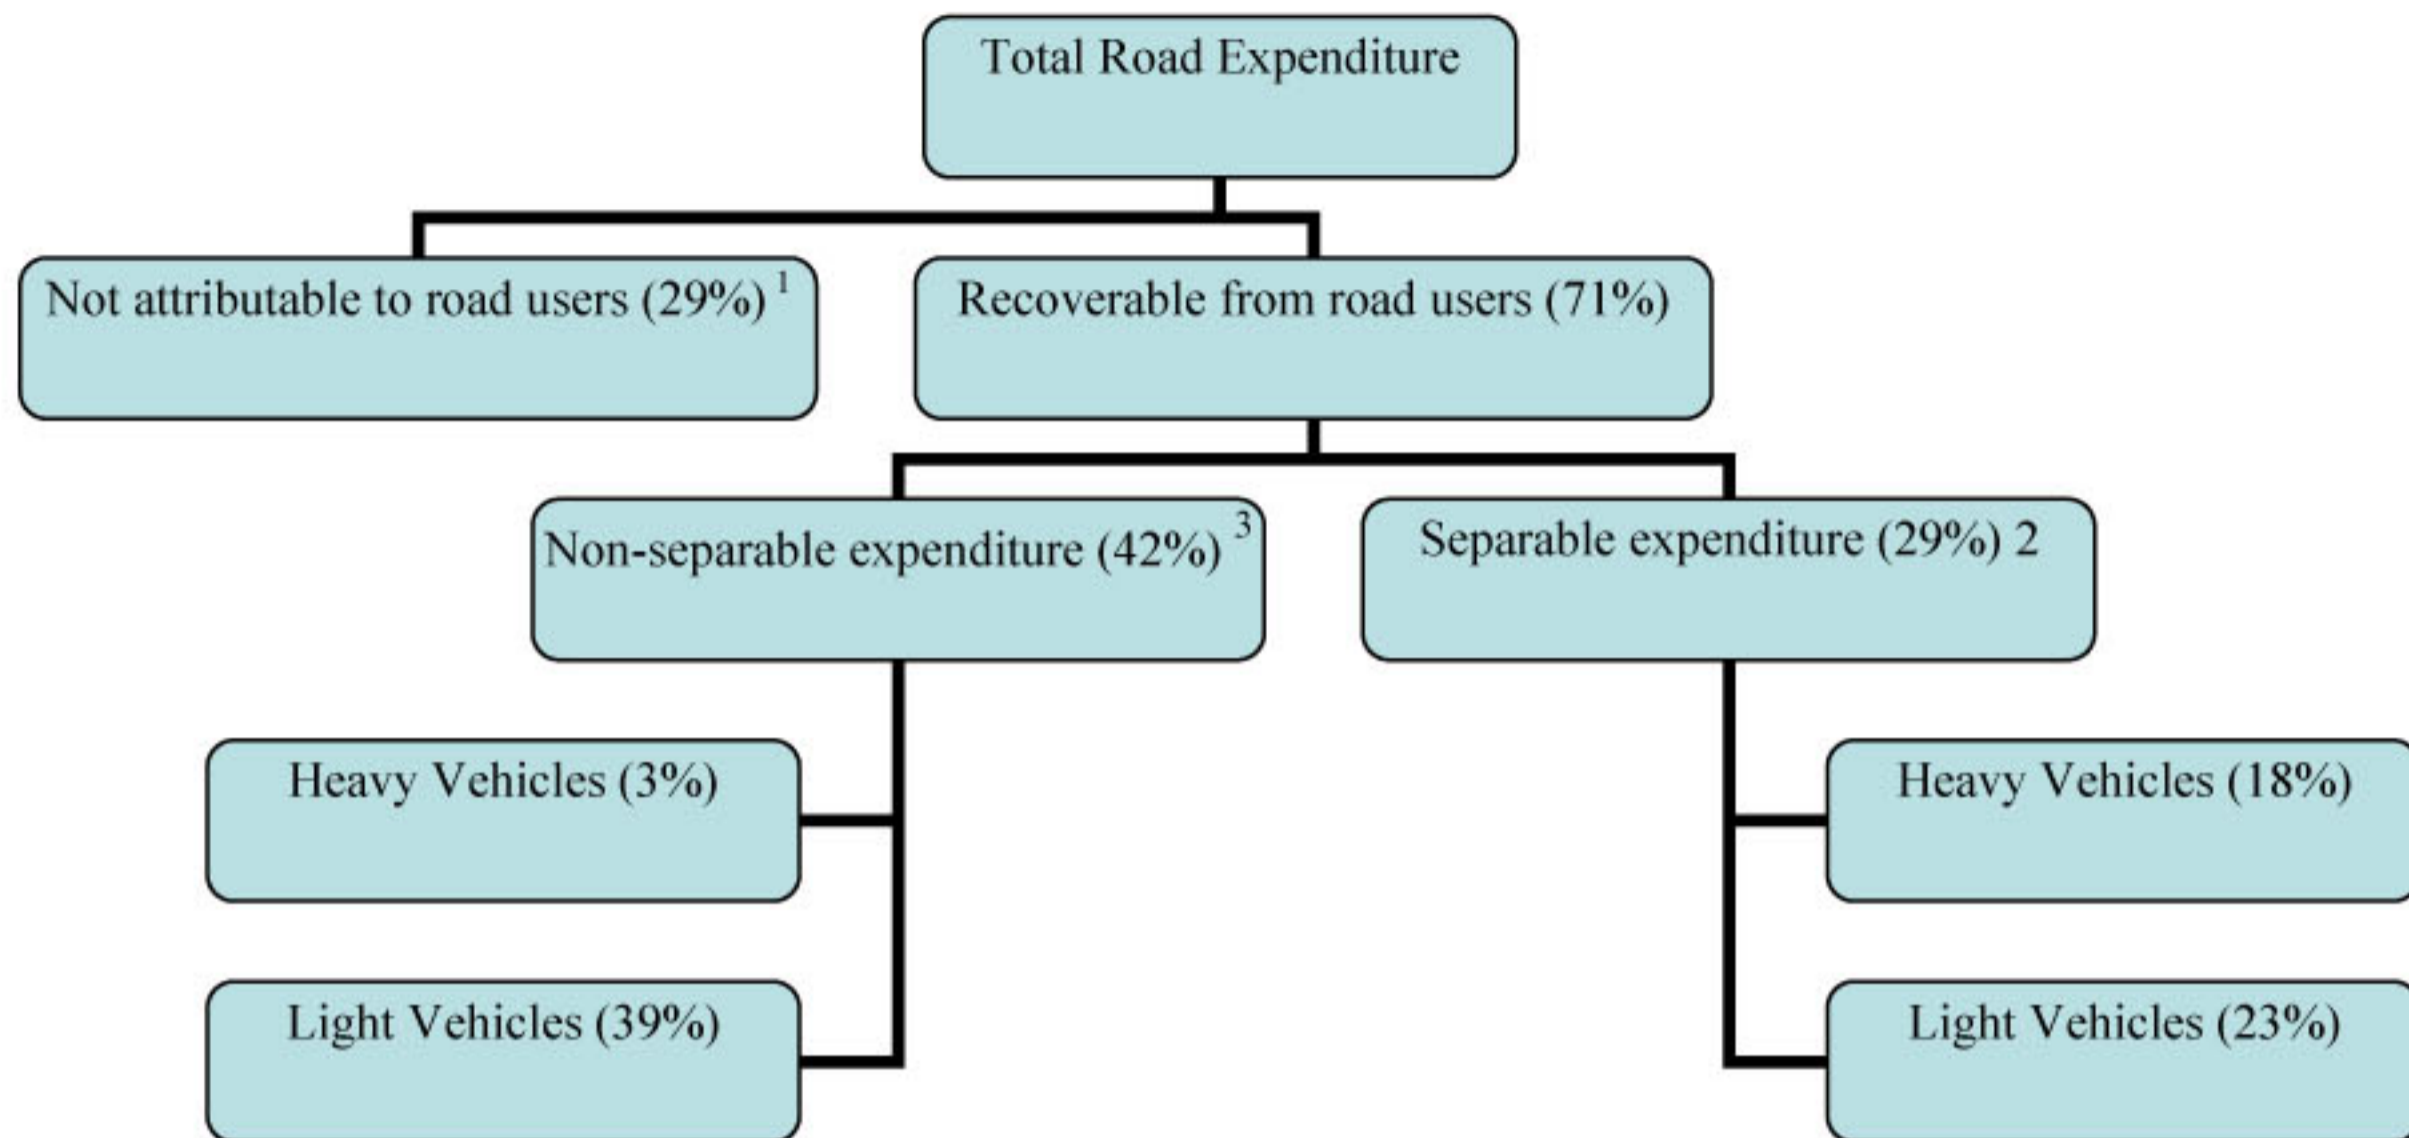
Total Road Expenditure

Not attributable to road users (29%) $^{1}$

Recoverable from road users (71%)

Non-separable expenditure (42%) $^{3}$

Separable expenditure (29%) 2

Heavy Vehicles (3%)

Light Vehicles (39%)

Heavy Vehicles (18%)

Light Vehicles (23%)